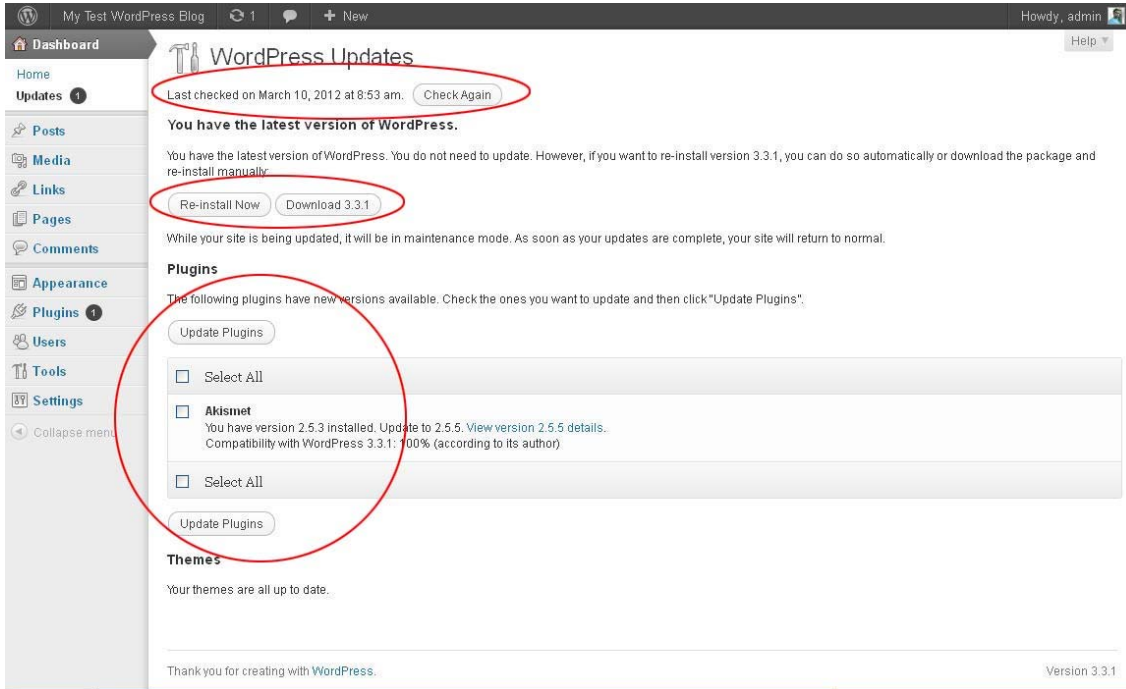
My Test WordPress Blog 1 + New
Howdy, admin

Dashboard
Home
Updates 1
Posts
Media
Links
Pages
Comments
Appearance
Plugins 1
Users
Tools
Settings
Collapse menu

Help

WordPress Updates

Last checked on March 10, 2012 at 8:53 am. Check Again

You have the latest version of WordPress.

You have the latest version of WordPress. You do not need to update. However, if you want to re-install version 3.3.1, you can do so automatically or download the package and re-install manually:

Re-install Now Download 3.3.1

While your site is being updated, it will be in maintenance mode. As soon as your updates are complete, your site will return to normal.

Plugins

The following plugins have new versions available. Check the ones you want to update and then click "Update Plugins".

Update Plugins

Select All

Akismet
You have version 2.5.3 installed. Update to 2.5.5. View version 2.5.5 details.
Compatibility with WordPress 3.3.1: 100% (according to its author)

Select All

Update Plugins

Themes

Your themes are all up to date.

Thank you for creating with WordPress.

Version 3.3.1